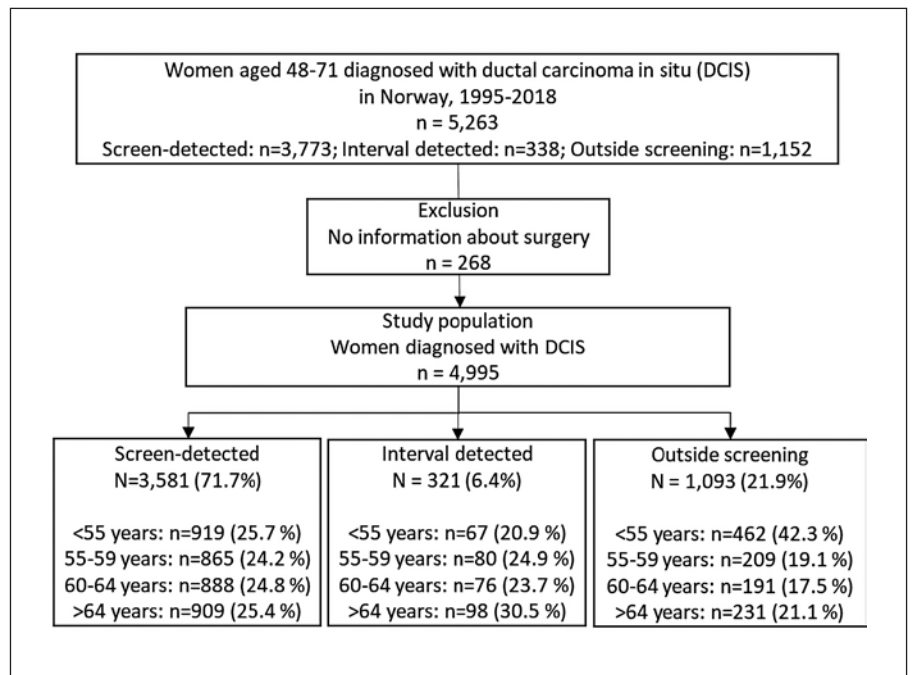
Women aged 48-71 diagnosed with ductal carcinoma in situ (DCIS) in Norway, 1995-2018
n = 5,263
Screen-detected: n=3,773; Interval detected: n=338; Outside screening: n=1,152

Exclusion
No information about surgery
n = 268

Study population
Women diagnosed with DCIS
n = 4,995

Screen-detected
N=3,581 (71.7%)

<55 years: n=919 (25.7 %)
55-59 years: n=865 (24.2 %)
60-64 years: n=888 (24.8 %)
>64 years: n=909 (25.4 %)

Interval detected
N = 321 (6.4%)

<55 years: n=67 (20.9 %)
55-59 years: n=80 (24.9 %)
60-64 years: n=76 (23.7 %)
>64 years: n=98 (30.5 %)

Outside screening
N = 1,093 (21.9%)

<55 years: n=462 (42.3 %)
55-59 years: n=209 (19.1 %)
60-64 years: n=191 (17.5 %)
>64 years: n=231 (21.1 %)